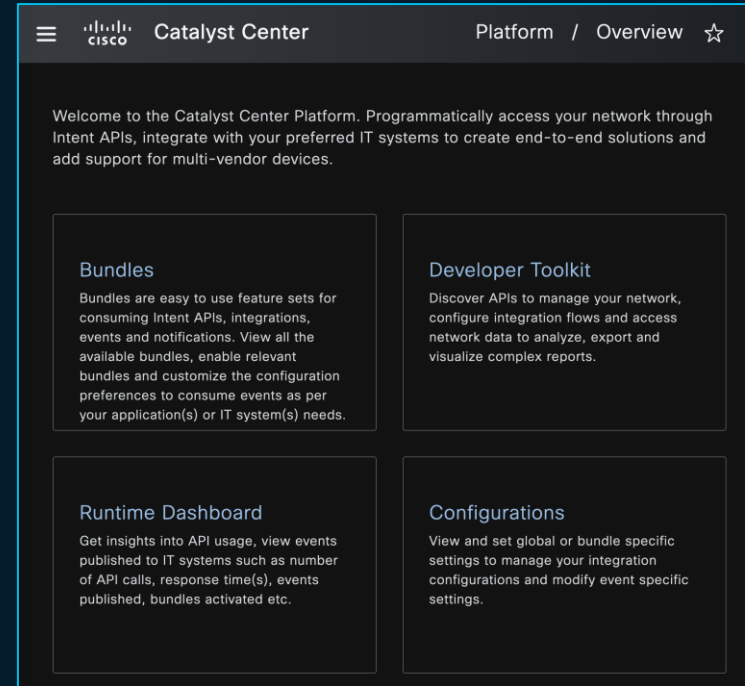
cisco Catalyst Center

Platform / Overview

Welcome to the Catalyst Center Platform. Programmatically access your network through Intent APIs, integrate with your preferred IT systems to create end-to-end solutions and add support for multi-vendor devices.

Bundles
Bundles are easy to use feature sets for consuming Intent APIs, integrations, events and notifications. View all the available bundles, enable relevant bundles and customize the configuration preferences to consume events as per your application(s) or IT system(s) needs.

Developer Toolkit
Discover APIs to manage your network, configure integration flows and access network data to analyze, export and visualize complex reports.

Runtime Dashboard
Get insights into API usage, view events published to IT systems such as number of API calls, response time(s), events published, bundles activated etc.

Configurations
View and set global or bundle specific settings to manage your integration configurations and modify event specific settings.